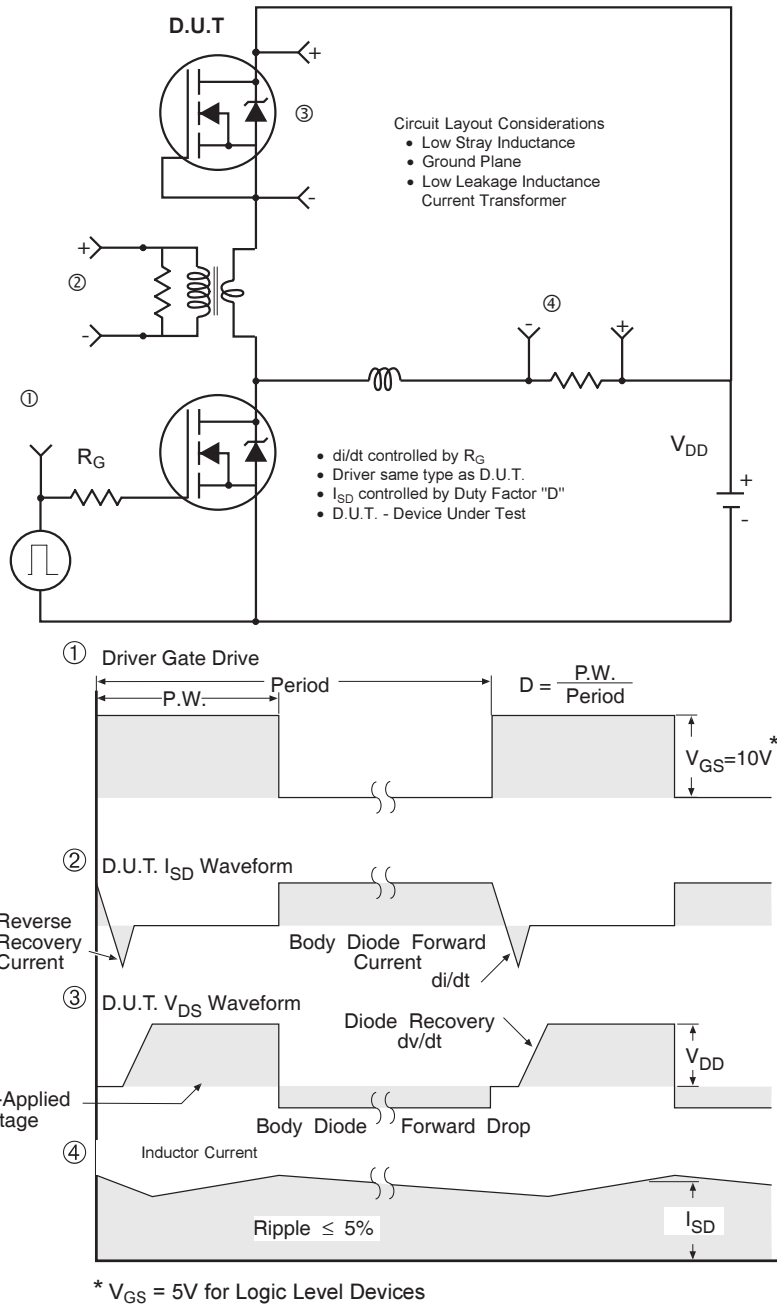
D.U.T

+

③

-

Circuit Layout Considerations
• Low Stray Inductance
• Ground Plane
• Low Leakage Inductance Current Transformer

+

②

-

④

-

+

①

$R_G$

• di/dt controlled by $R_G$
• Driver same type as D.U.T.
• $I_{SD}$ controlled by Duty Factor "D"
• D.U.T. - Device Under Test

$V_{DD}$

+

-

① Driver Gate Drive

P.W.

Period

$D = \frac{P.W.}{Period}$

$V_{GS}$=10V*

② D.U.T. $I_{SD}$ Waveform

Reverse Recovery Current

Body Diode Forward Current

di/dt

③ D.U.T. $V_{DS}$ Waveform

Diode Recovery dv/dt

$V_{DD}$

-Applied tage

Body Diode Forward Drop

④ Inductor Current

Ripple ≤ 5%

$I_{SD}$

* $V_{GS}$ = 5V for Logic Level Devices